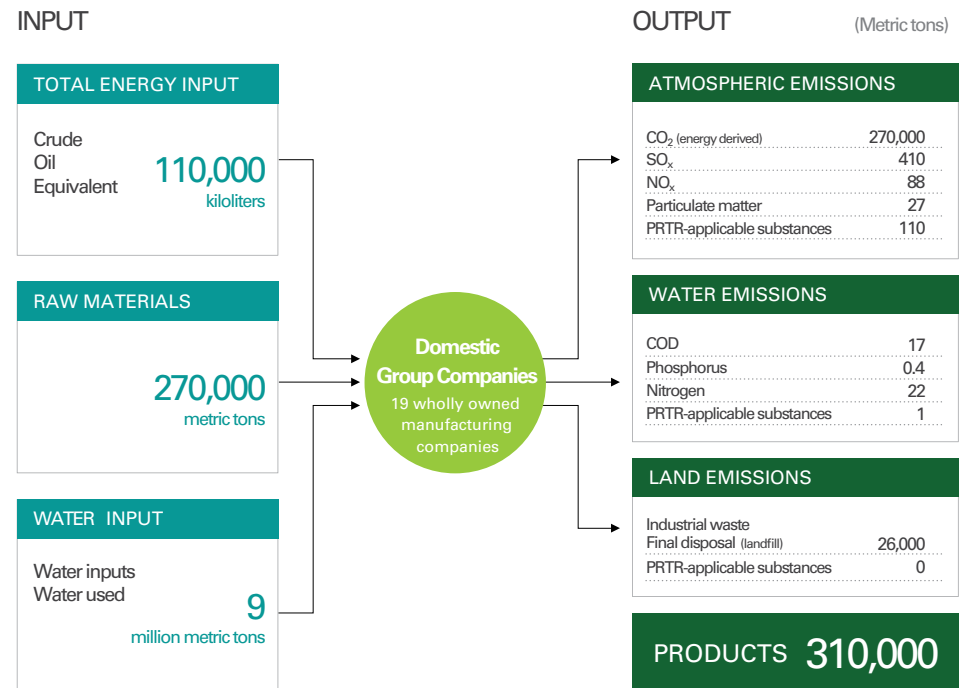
INPUT

TOTAL ENERGY INPUT

Crude Oil Equivalent 110,000 kiloliters

RAW MATERIALS

270,000 metric tons

WATER INPUT

Water inputs Water used 9 million metric tons

Domestic Group Companies
19 wholly owned manufacturing companies

OUTPUT (Metric tons)

ATMOSPHERIC EMISSIONS

| | |
|---|---|
| $CO_2$ (energy derived) | 270,000 |
| $SO_x$ | 410 |
| $NO_x$ | 88 |
| Particulate matter | 27 |
| PRTR-applicable substances | 110 |

WATER EMISSIONS

| | |
|---|---|
| COD | 17 |
| Phosphorus | 0.4 |
| Nitrogen | 22 |
| PRTR-applicable substances | 1 |

LAND EMISSIONS

| | |
|---|---|
| Industrial waste Final disposal (landfill) | 26,000 |
| PRTR-applicable substances | 0 |

PRODUCTS 310,000